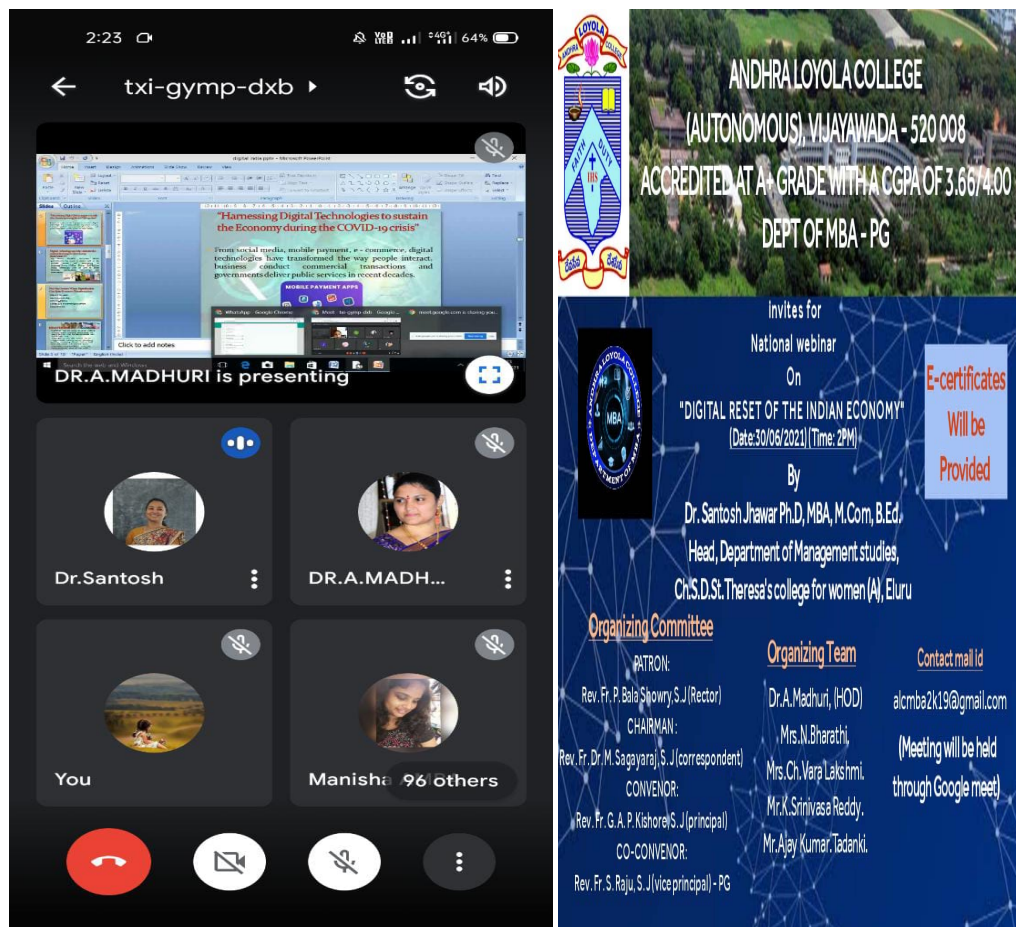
2:23 64%

txi-gymp-dxb

"Harnessing Digital Technologies to sustain the Economy during the COVID-19 crisis"

From social media, mobile payment, e-commerce, digital technologies have transformed the way people interact, business conduct commercial transactions and governments deliver public services in recent decades.

MOBILE PAYMENT APPS

Click to add notes

DR.A.MADHURI is presenting

Dr.Santosh

DR.A.MADH...

You

Manisha 96 others

ANDHRA LOYOLA COLLEGE
(AUTONOMOUS), VIJAYAWADA - 520 008
ACCREDITED AT A+ GRADE WITH A CGPA OF 3.66/4.00
DEPT OF MBA - PG

invites for
National webinar
On
"DIGITAL RESET OF THE INDIAN ECONOMY"
(Date:30/06/2021) (Time: 2PM)
By
Dr. Santosh Jhawar Ph.D, MBA, M.Com, B.Ed.
Head, Department of Management studies,
Ch.S.D.St.Theresa's college for women (A), Eluru

E-certificates Will be Provided

Organizing Committee
PATRON:
Rev. Fr. P. Bala Showry.S.J (Rector)
CHAIRMAN:
Rev. Fr. Dr. M. Sagayaraj. S. J (correspondent)
CONVENOR:
Rev. Fr. G. A. P. Kishore. S. J (principal)
CO-CONVENOR:
Rev. Fr. S. Raju, S. J (vice principal) - PG

Organizing Team
Dr.A.Madhuri, (HOD)
Mrs.N.Bharathi.
Mrs.Ch.Vara Lakshmi.
Mr.K.Srinivasa Reddy.
Mr.Ajay Kumar.Tadanki.

Contact mail id
alcmba2k19@gmail.com
(Meeting will be held through Google meet)